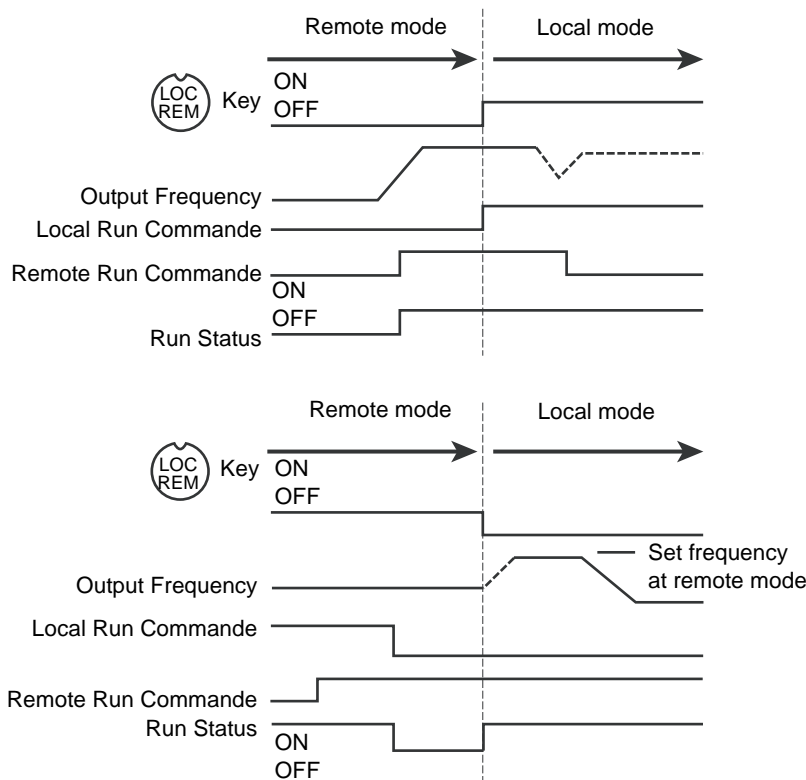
Remote mode

Local mode

LOC REM

Key

ON

OFF

Output Frequency

Local Run Commande

Remote Run Commande

ON

OFF

Run Status

Remote mode

Local mode

LOC REM

Key

ON

OFF

Set frequency at remote mode

Output Frequency

Local Run Commande

Remote Run Commande

Run Status

ON

OFF